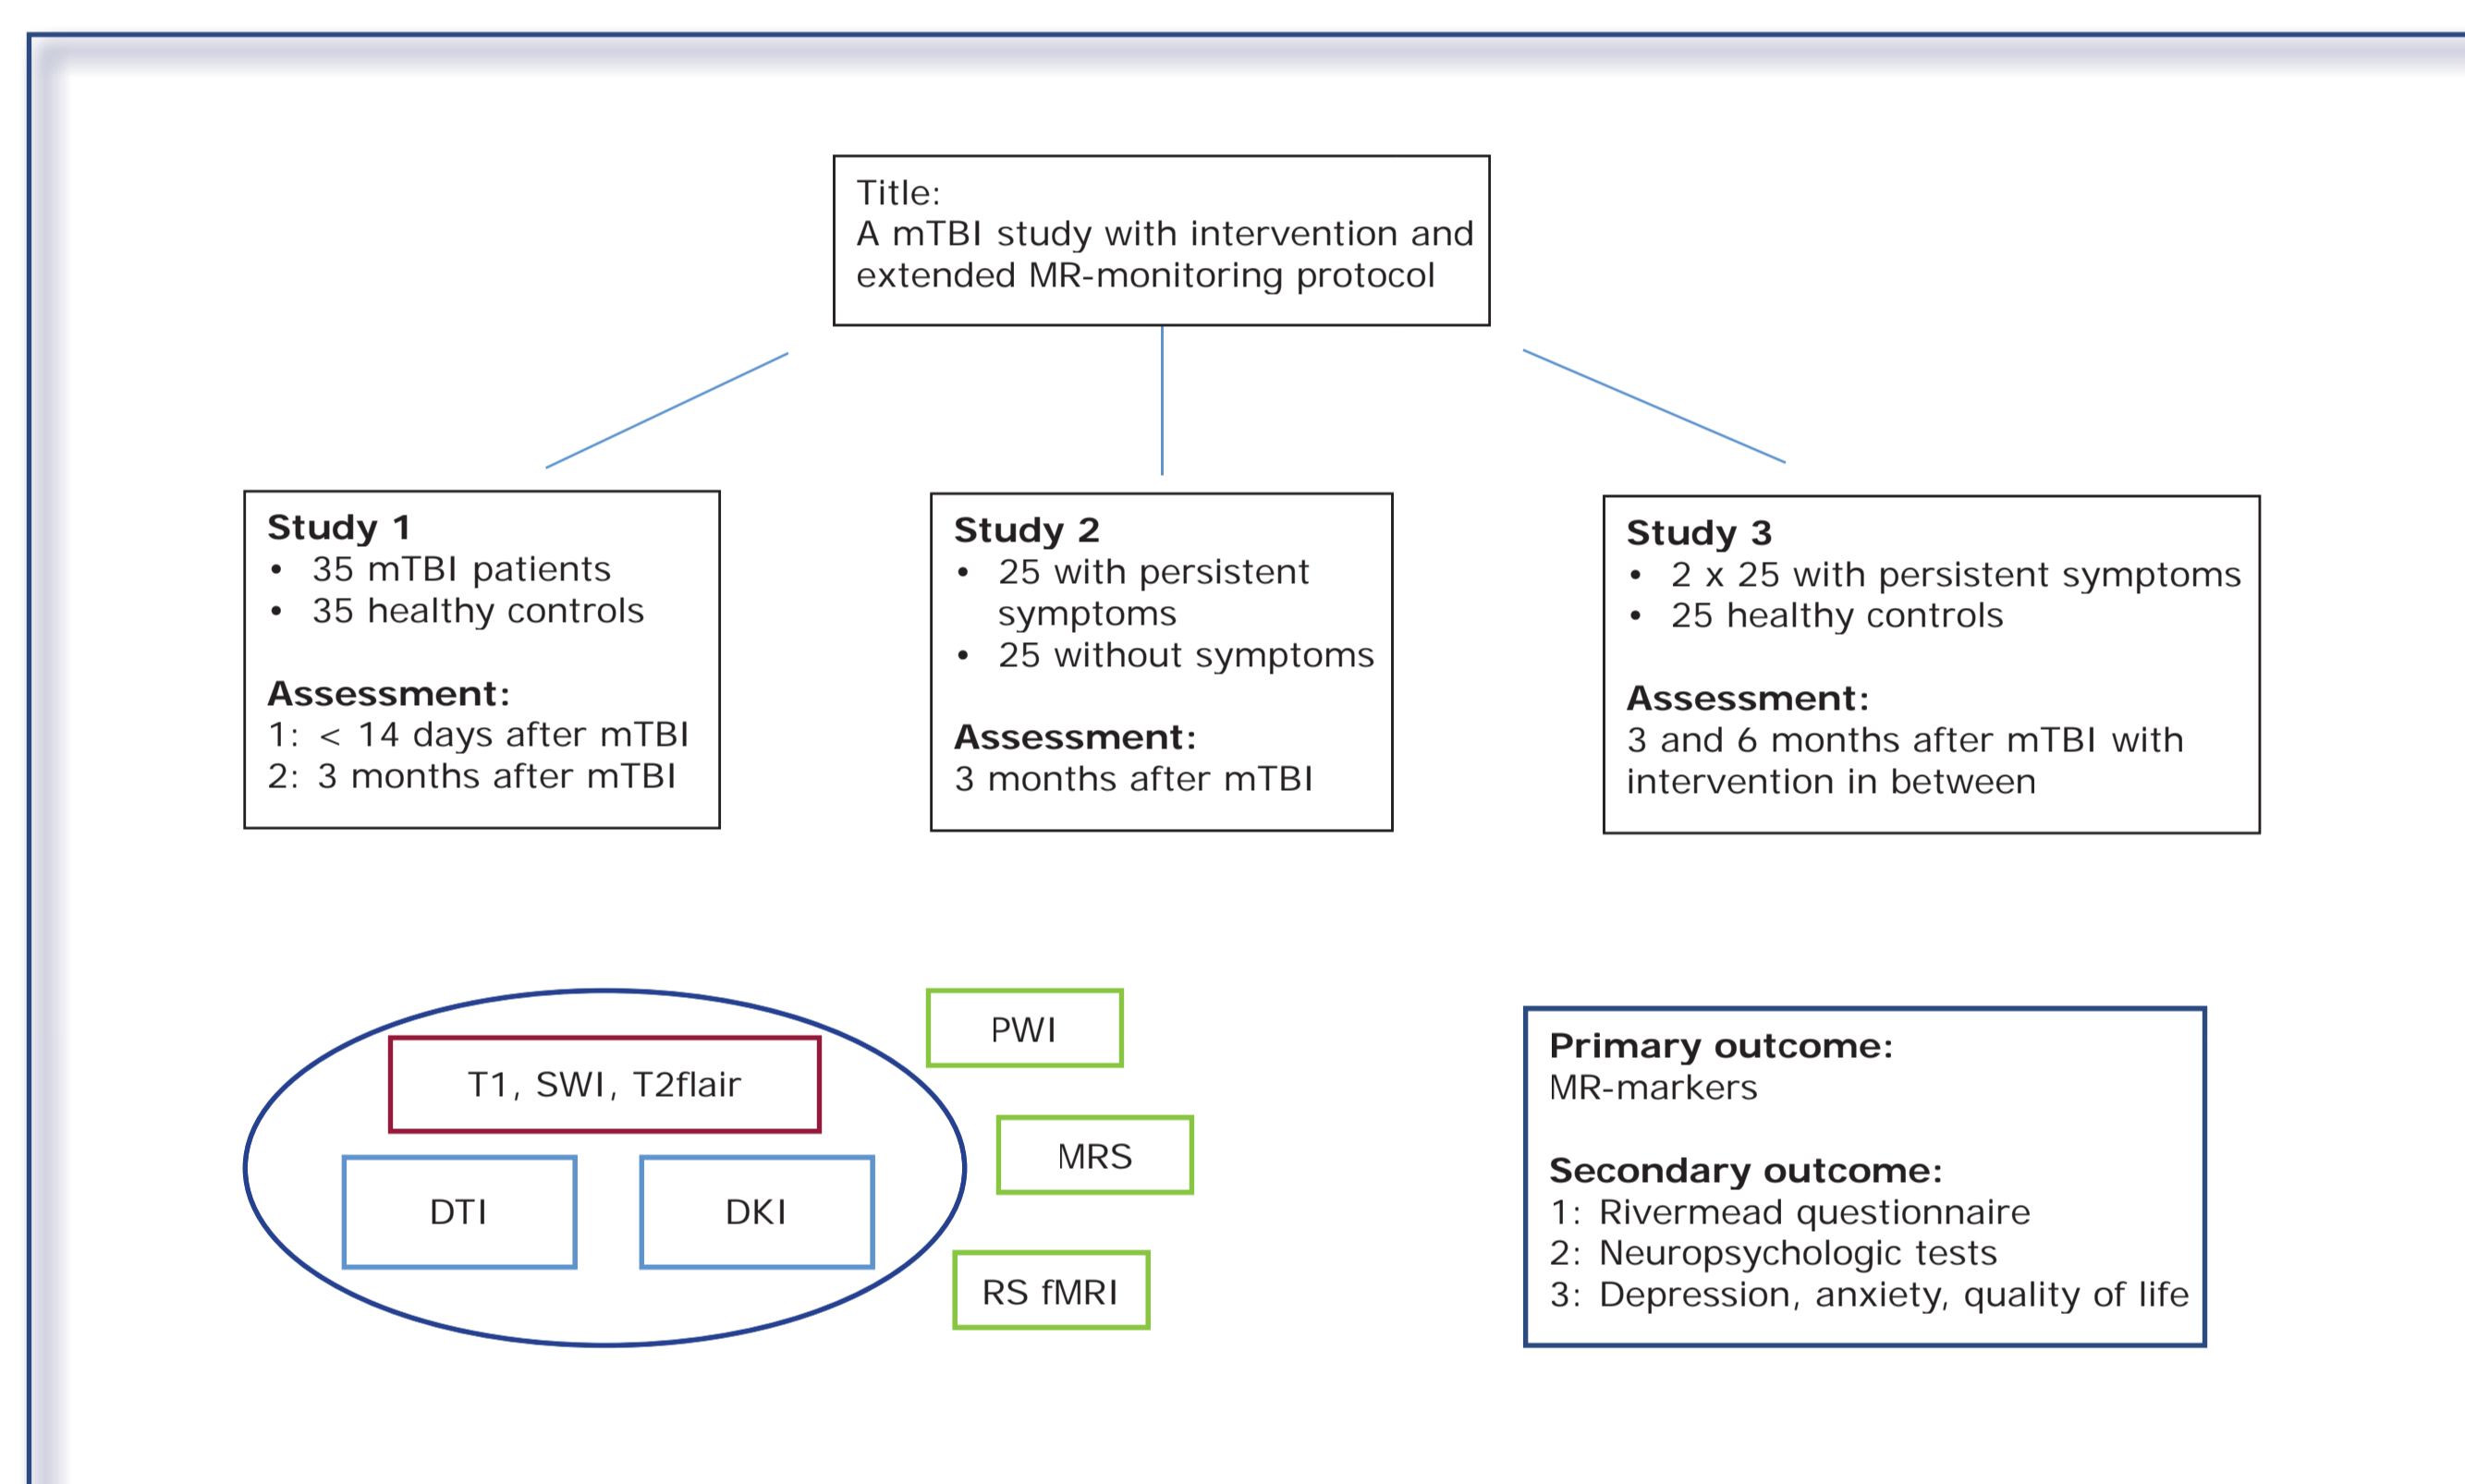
Title:
A mTBI study with intervention and extended MR-monitoring protocol

**Study 1**
• 35 mTBI patients
• 35 healthy controls

**Assessment:**
1: < 14 days after mTBI
2: 3 months after mTBI

**Study 2**
• 25 with persistent symptoms
• 25 without symptoms

**Assessment:**
3 months after mTBI

**Study 3**
• 2 x 25 with persistent symptoms
• 25 healthy controls

**Assessment:**
3 and 6 months after mTBI with intervention in between

T1, SWI, T2flair

DTI

DKI

PWI

MRS

RS fMRI

**Primary outcome:**
MR-markers

**Secondary outcome:**
1: Rivermead questionnaire
2: Neuropsychologic tests
3: Depression, anxiety, quality of life